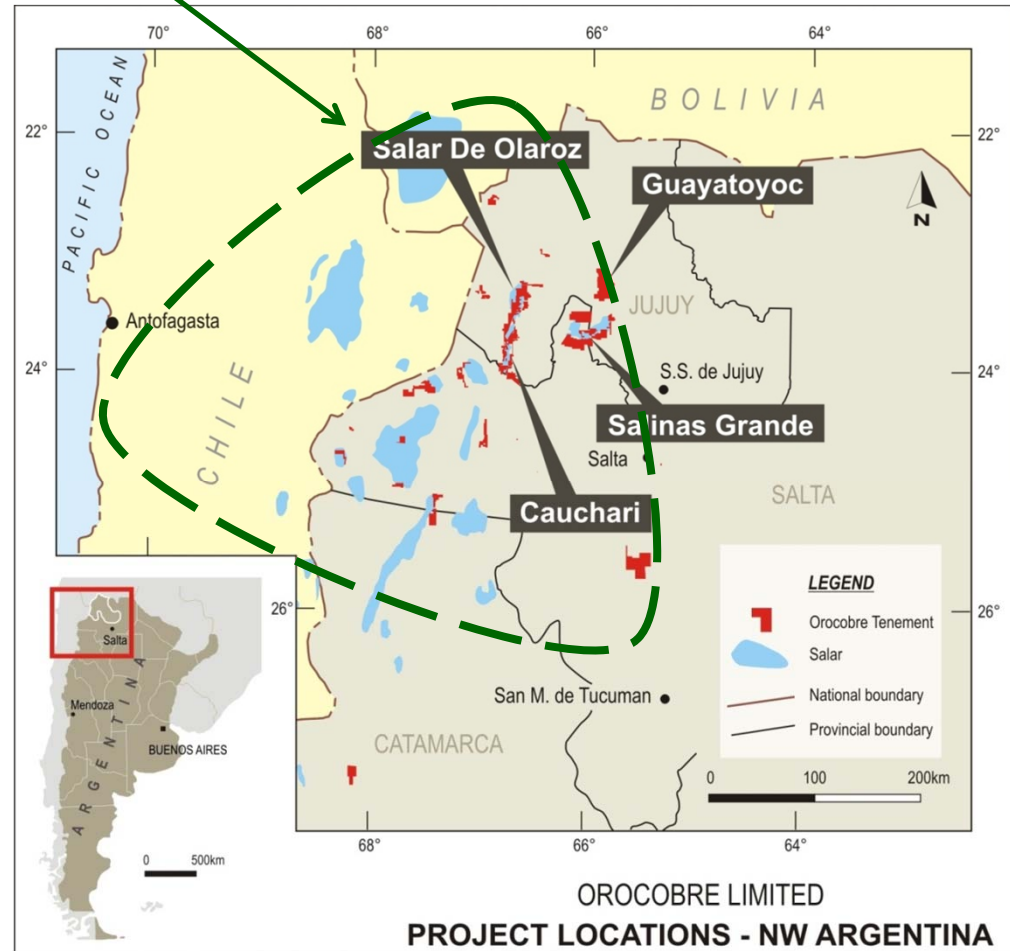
70°
68°
66°
64°
22°
22°
BOLIVIA
PACIFIC OCEAN
Salar De Olaroz
Guayatoyoc
N
Antofagasta
JUJUY
24°
24°
CHILE
S.S. de Jujuy
Salinas Grande
Salta
SALTA
Cauchari
LEGEND
Orocobre Tenement
Salar
National boundary
Provincial boundary
26°
26°
Salta
ARGENTINA
Mendoza
BUENOS AIRES
San M. de Tucuman
CATAMARCA
0
100
200km
0
500km
68°
66°
64°
OROCOBRE LIMITED
PROJECT LOCATIONS - NW ARGENTINA